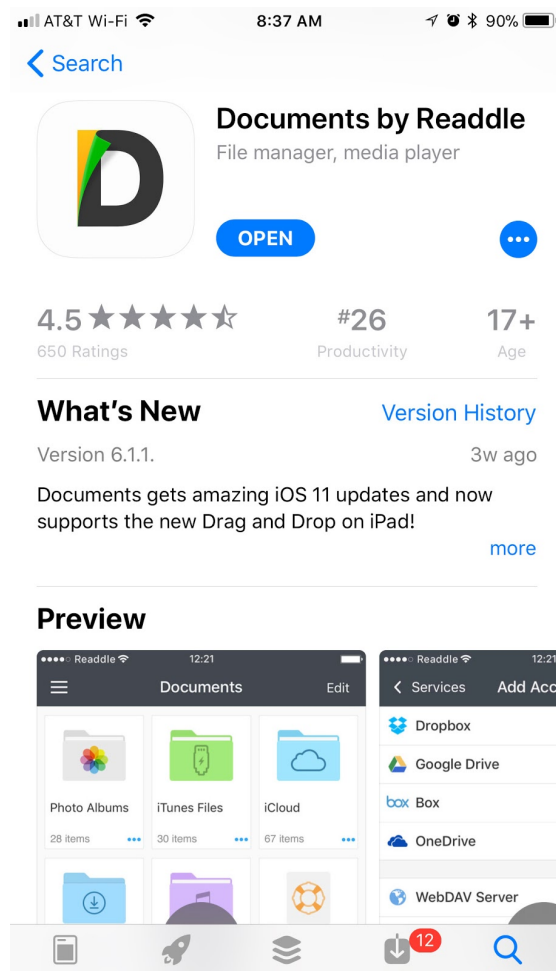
AT&T Wi-Fi 8:37 AM 90%

< Search

Documents by Readdle
File manager, media player

OPEN

4.5 ★★★★☆
650 Ratings

#26
Productivity

17+
Age

What's New
Version History

Version 6.1.1.
3w ago

Documents gets amazing iOS 11 updates and now supports the new Drag and Drop on iPad!
more

Preview

Readdle 12:21
Documents
Edit

Photo Albums
28 items

iTunes Files
30 items

iCloud
67 items

Readdle 12:21
< Services
Add Acc

Dropbox
Google Drive
box Box
OneDrive
WebDAV Server

12